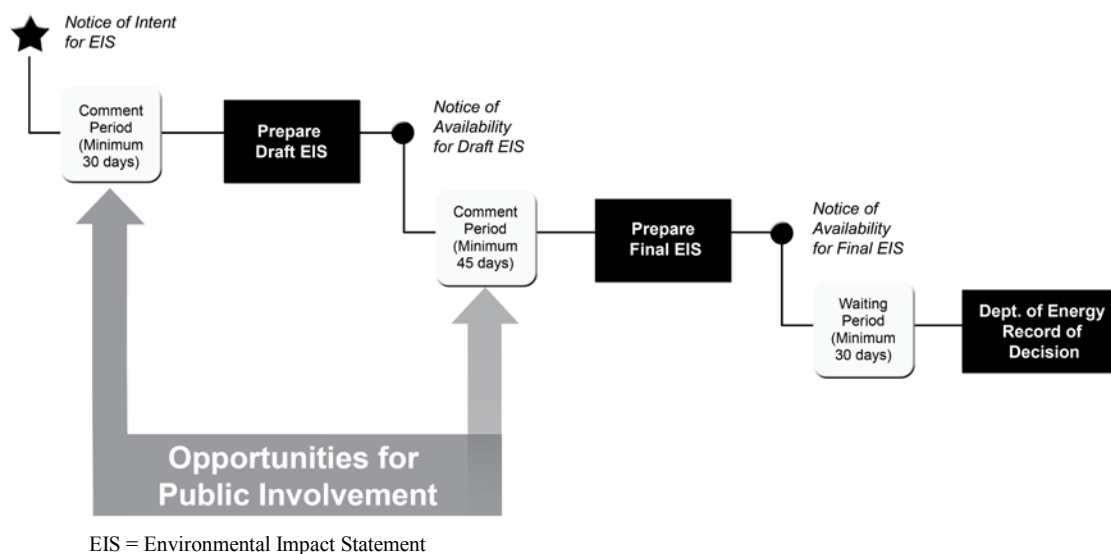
Notice of Intent for EIS

Comment Period (Minimum 30 days)

Prepare Draft EIS

Notice of Availability for Draft EIS

Comment Period (Minimum 45 days)

Prepare Final EIS

Notice of Availability for Final EIS

Waiting Period (Minimum 30 days)

Dept. of Energy Record of Decision

Opportunities for Public Involvement

EIS = Environmental Impact Statement